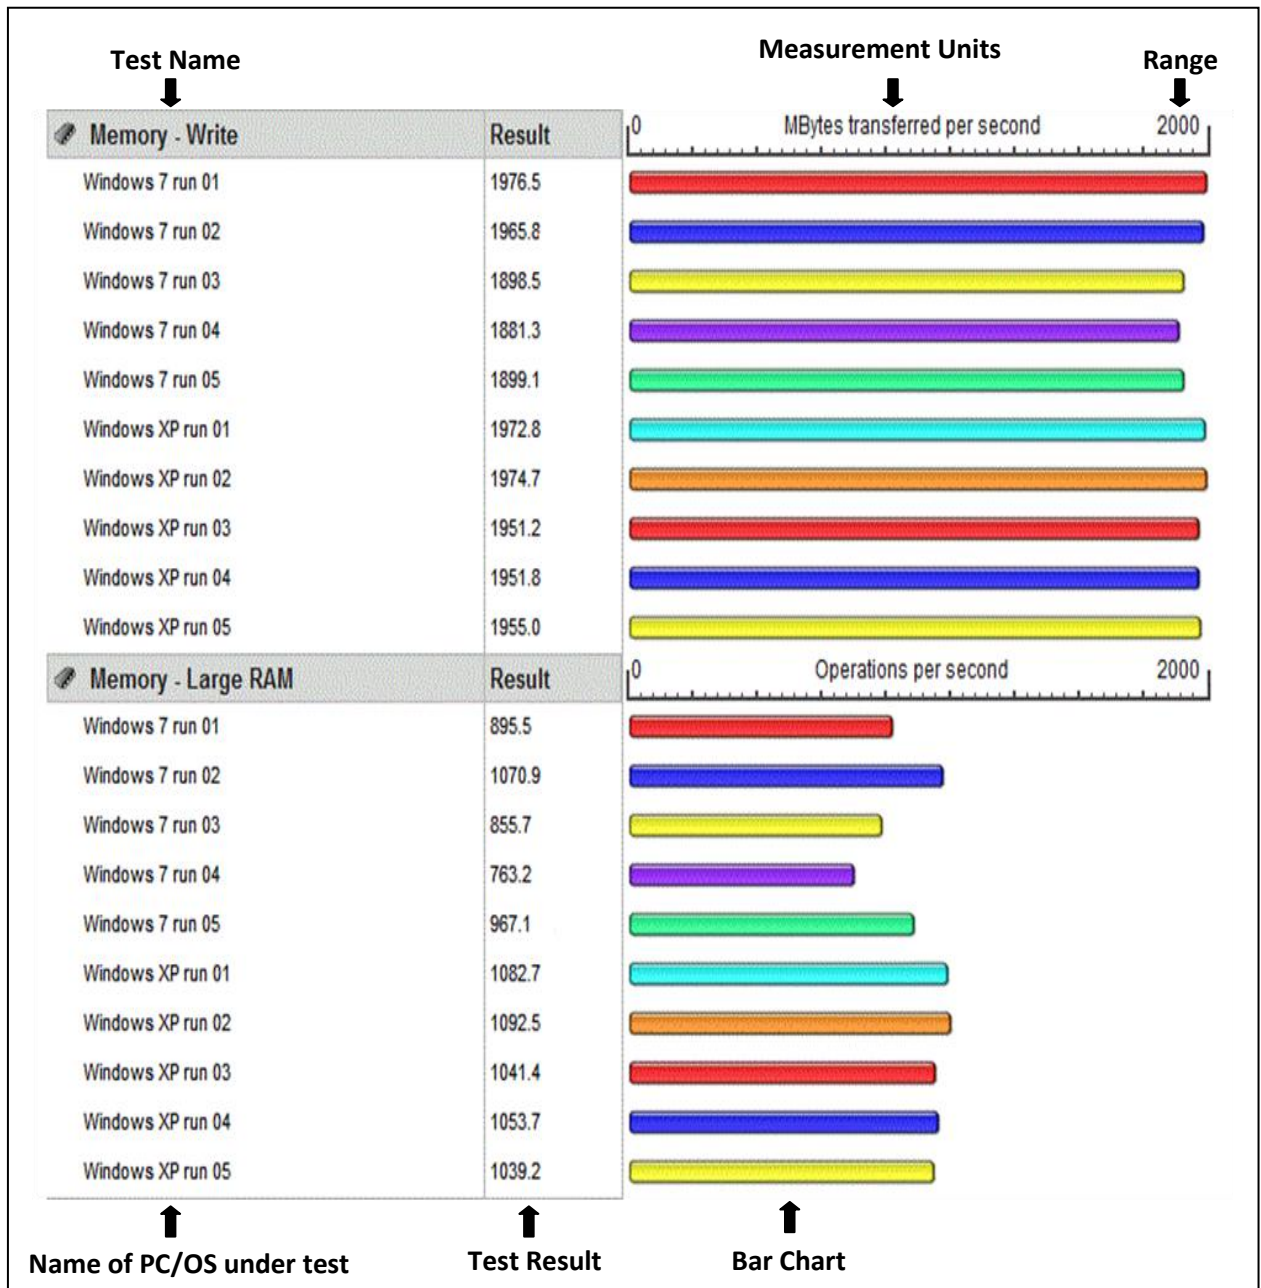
Test Name

Measurement Units

Range

| Memory - Write | Result | 0 MBytes transferred per second 2000 |
|---|---|---|
| Windows 7 run 01 | 1976.5 | |
| Windows 7 run 02 | 1965.8 | |
| Windows 7 run 03 | 1898.5 | |
| Windows 7 run 04 | 1881.3 | |
| Windows 7 run 05 | 1899.1 | |
| Windows XP run 01 | 1972.8 | |
| Windows XP run 02 | 1974.7 | |
| Windows XP run 03 | 1951.2 | |
| Windows XP run 04 | 1951.8 | |
| Windows XP run 05 | 1955.0 | |

| Memory - Large RAM | Result | 0 Operations per second 2000 |
|---|---|---|
| Windows 7 run 01 | 895.5 | |
| Windows 7 run 02 | 1070.9 | |
| Windows 7 run 03 | 855.7 | |
| Windows 7 run 04 | 763.2 | |
| Windows 7 run 05 | 967.1 | |
| Windows XP run 01 | 1082.7 | |
| Windows XP run 02 | 1092.5 | |
| Windows XP run 03 | 1041.4 | |
| Windows XP run 04 | 1053.7 | |
| Windows XP run 05 | 1039.2 | |

Name of PC/OS under test

Test Result

Bar Chart